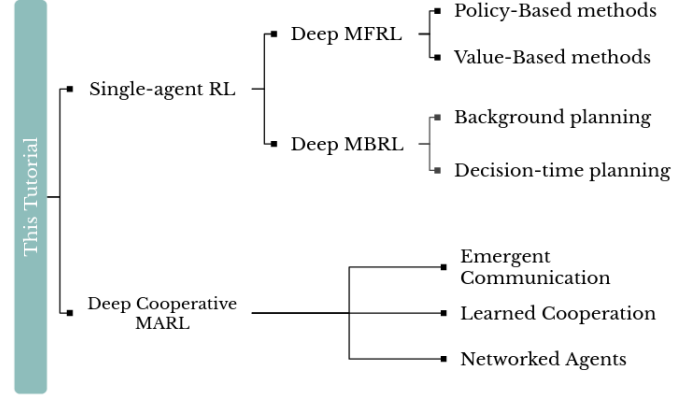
This Tutorial

Single-agent RL

Deep MFRL

Policy-Based methods

Value-Based methods

Deep MBRL

Background planning

Decision-time planning

Deep Cooperative MARL

Emergent Communication

Learned Cooperation

Networked Agents